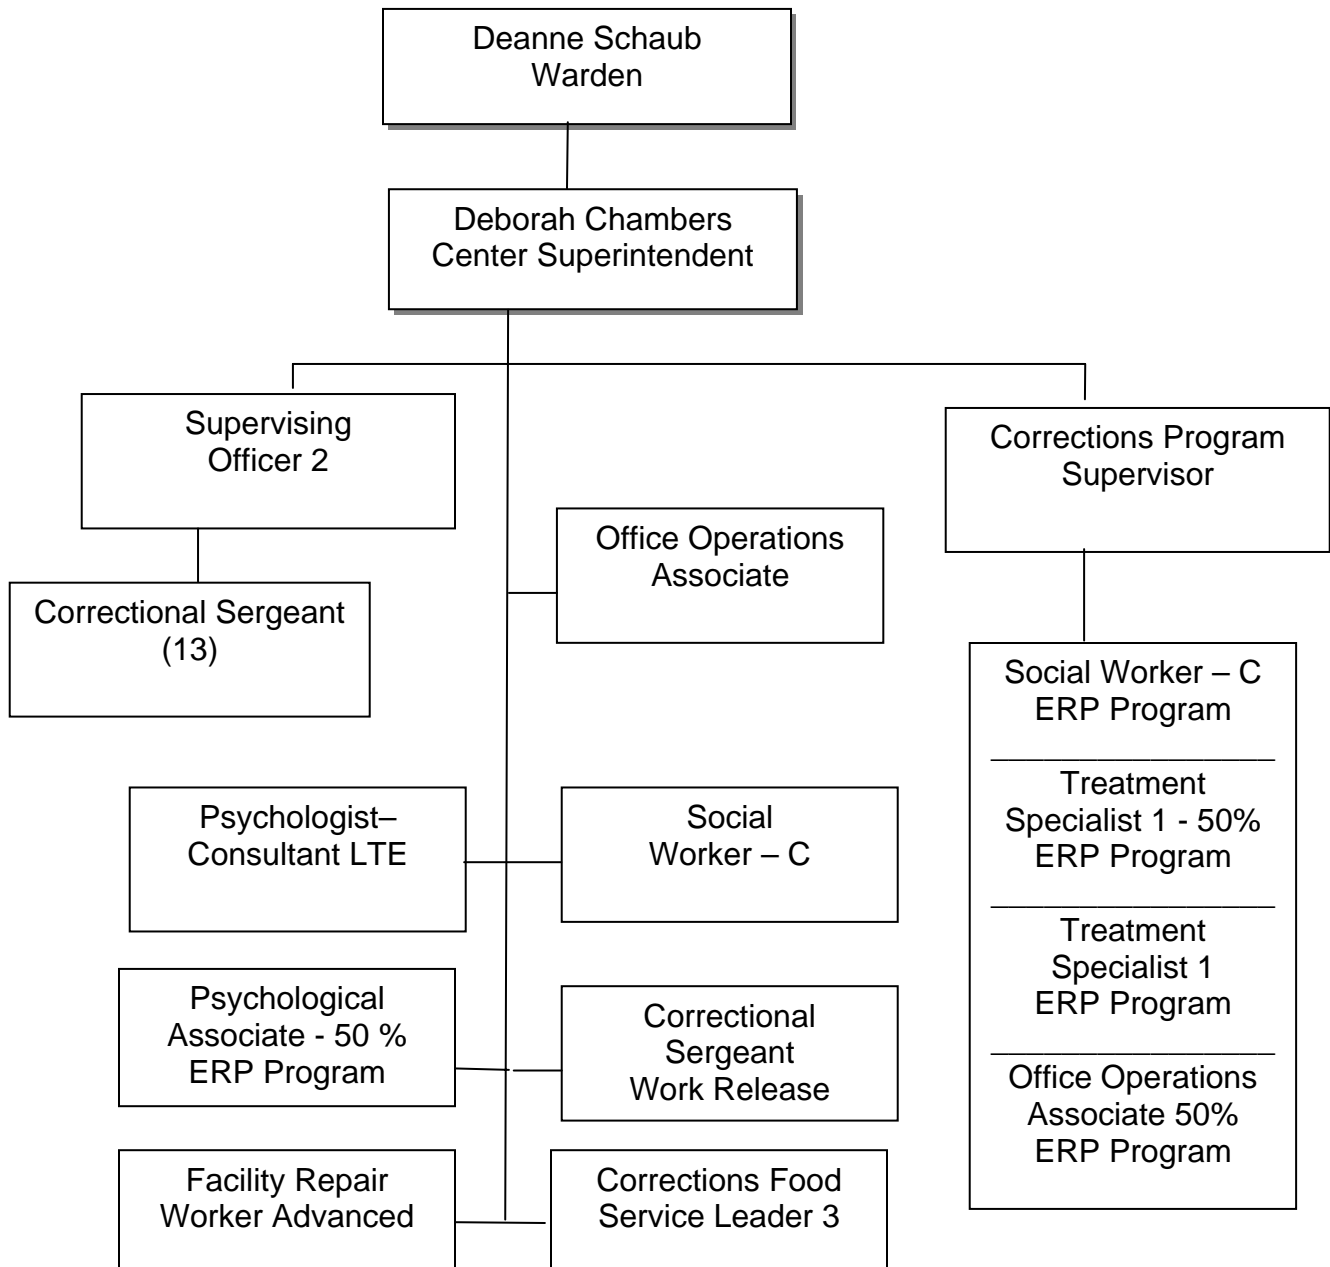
Deanne Schaub
Warden

Deborah Chambers
Center Superintendent

Supervising
Officer 2

Correctional Sergeant
(13)

Office Operations
Associate

Corrections Program
Supervisor

Social Worker – C
ERP Program

Treatment
Specialist 1 - 50%
ERP Program

Treatment
Specialist 1
ERP Program

Office Operations
Associate 50%
ERP Program

Psychologist–
Consultant LTE

Social
Worker – C

Psychological
Associate - 50 %
ERP Program

Correctional
Sergeant
Work Release

Facility Repair
Worker Advanced

Corrections Food
Service Leader 3